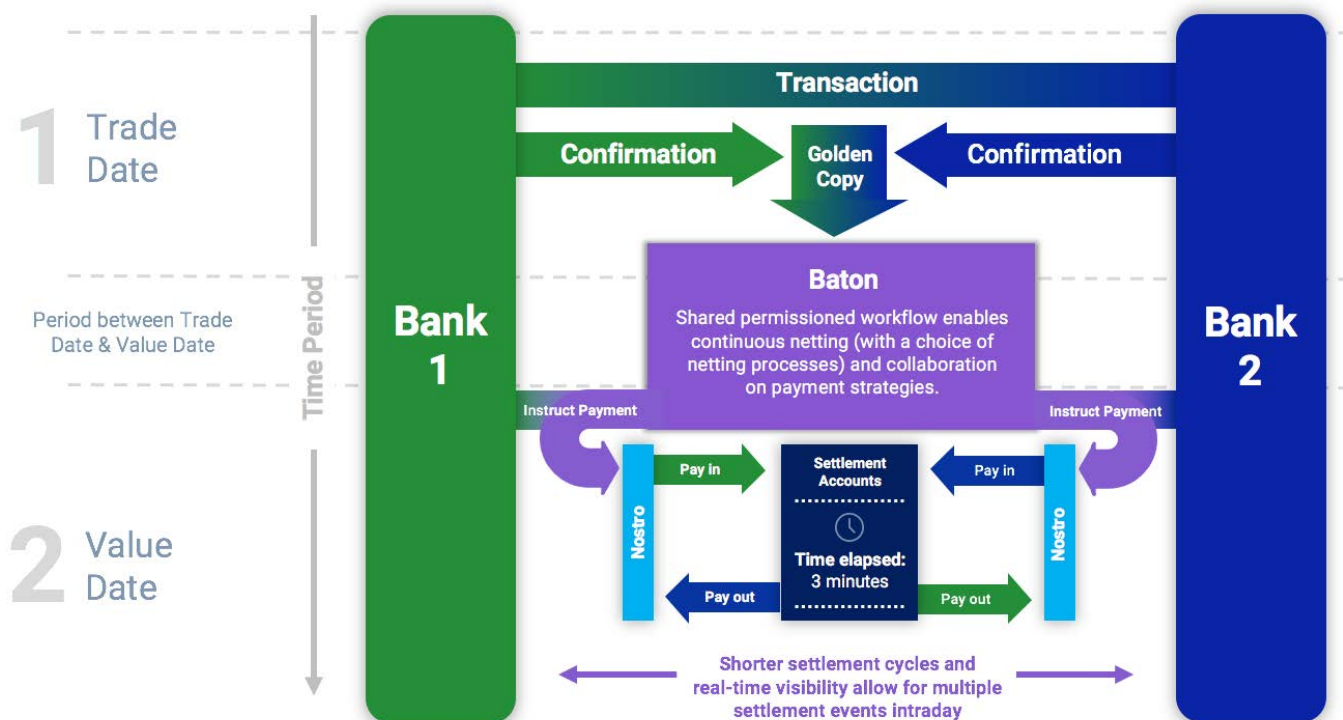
1 Trade Date

Period between Trade Date & Value Date

2 Value Date

Time Period

Bank 1

Transaction

Confirmation

Golden Copy

Confirmation

Bank 2

Baton

Shared permissioned workflow enables continuous netting (with a choice of netting processes) and collaboration on payment strategies.

Instruct Payment

Instruct Payment

Nostro

Pay in

Settlement Accounts

Pay in

Nostro

Time elapsed: 3 minutes

Pay out

Pay out

Shorter settlement cycles and real-time visibility allow for multiple settlement events intraday